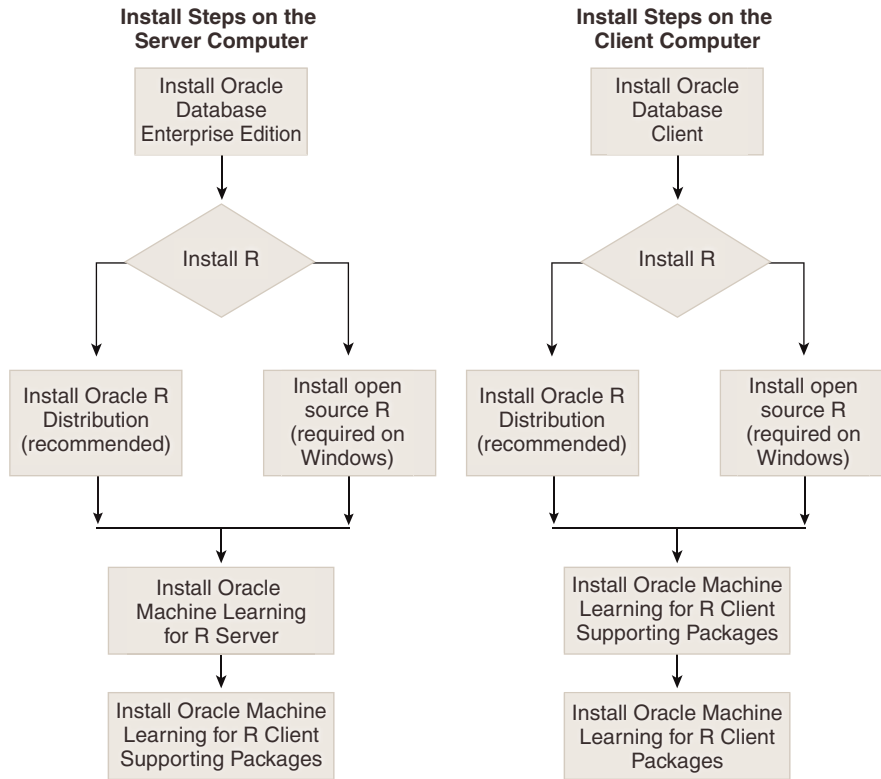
Install Steps on the Server Computer

Install Oracle Database Enterprise Edition

Install R

Install Oracle R Distribution (recommended)

Install open source R (required on Windows)

Install Oracle Machine Learning for R Server

Install Oracle Machine Learning for R Client Supporting Packages

Install Steps on the Client Computer

Install Oracle Database Client

Install R

Install Oracle R Distribution (recommended)

Install open source R (required on Windows)

Install Oracle Machine Learning for R Client Supporting Packages

Install Oracle Machine Learning for R Client Packages